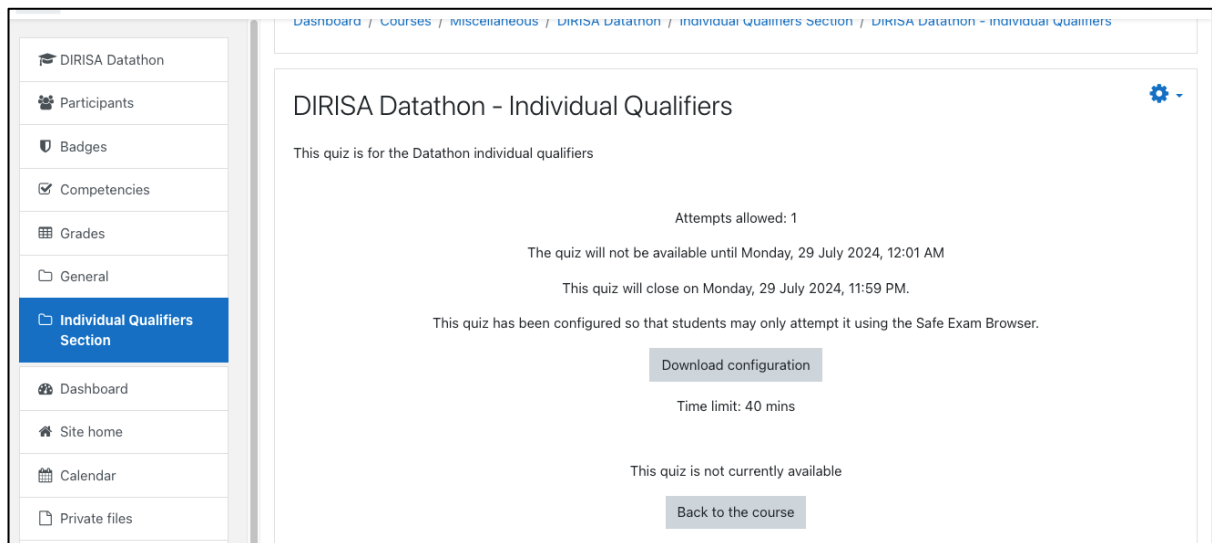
DIRISA Datathon
Participants
Badges
Competencies
Grades
General
Individual Qualifiers Section
Dashboard
Site home
Calendar
Private files

Dashboard / Courses / Miscellaneous / DIRISA Datathon / Individual Qualifiers Section / DIRISA Datathon - Individual Qualifiers

DIRISA Datathon - Individual Qualifiers

This quiz is for the Datathon individual qualifiers

Attempts allowed: 1

The quiz will not be available until Monday, 29 July 2024, 12:01 AM

This quiz will close on Monday, 29 July 2024, 11:59 PM.

This quiz has been configured so that students may only attempt it using the Safe Exam Browser.

Download configuration

Time limit: 40 mins

This quiz is not currently available

Back to the course